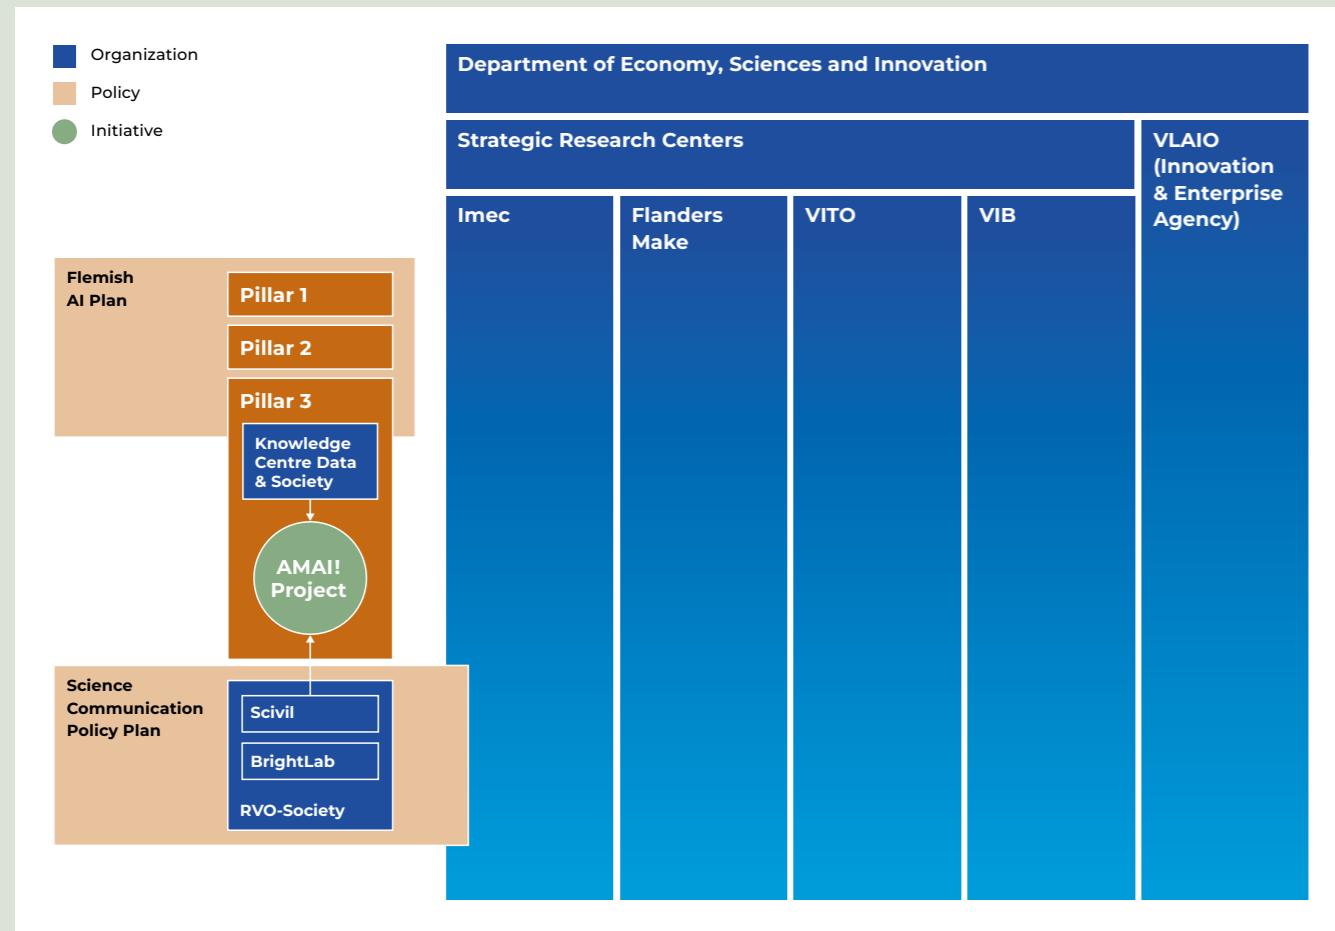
Organization
Policy
Initiative

Department of Economy, Sciences and Innovation

Strategic Research Centers

VLAIO (Innovation & Enterprise Agency)

Imec

Flanders Make

VITO

VIB

Flemish AI Plan

Pillar 1

Pillar 2

Pillar 3

Knowledge Centre Data & Society

AMAI! Project

Science Communication Policy Plan

Scivil

BrightLab

RVO-Society